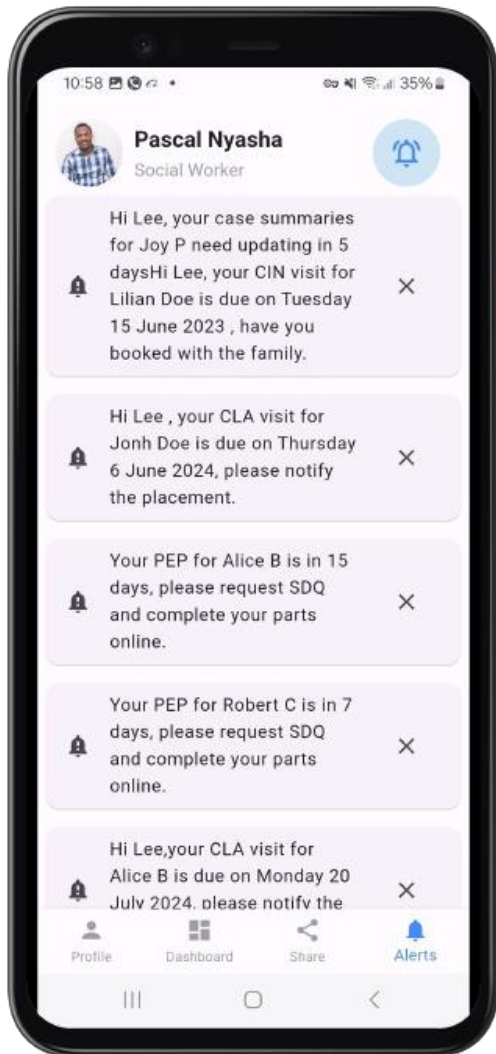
10:58 • 35%

Pascal Nyasha
Social Worker

Hi Lee, your case summaries for Joy P need updating in 5 daysHi Lee, your CIN visit for Lilian Doe is due on Tuesday 15 June 2023 , have you booked with the family.

×

Hi Lee , your CLA visit for Jonh Doe is due on Thursday 6 June 2024, please notify the placement.

×

Your PEP for Alice B is in 15 days, please request SDQ and complete your parts online.

×

Your PEP for Robert C is in 7 days, please request SDQ and complete your parts online.

×

Hi Lee,your CLA visit for Alice B is due on Monday 20 July 2024, please notify the

×

Profile
Dashboard
Share
Alerts